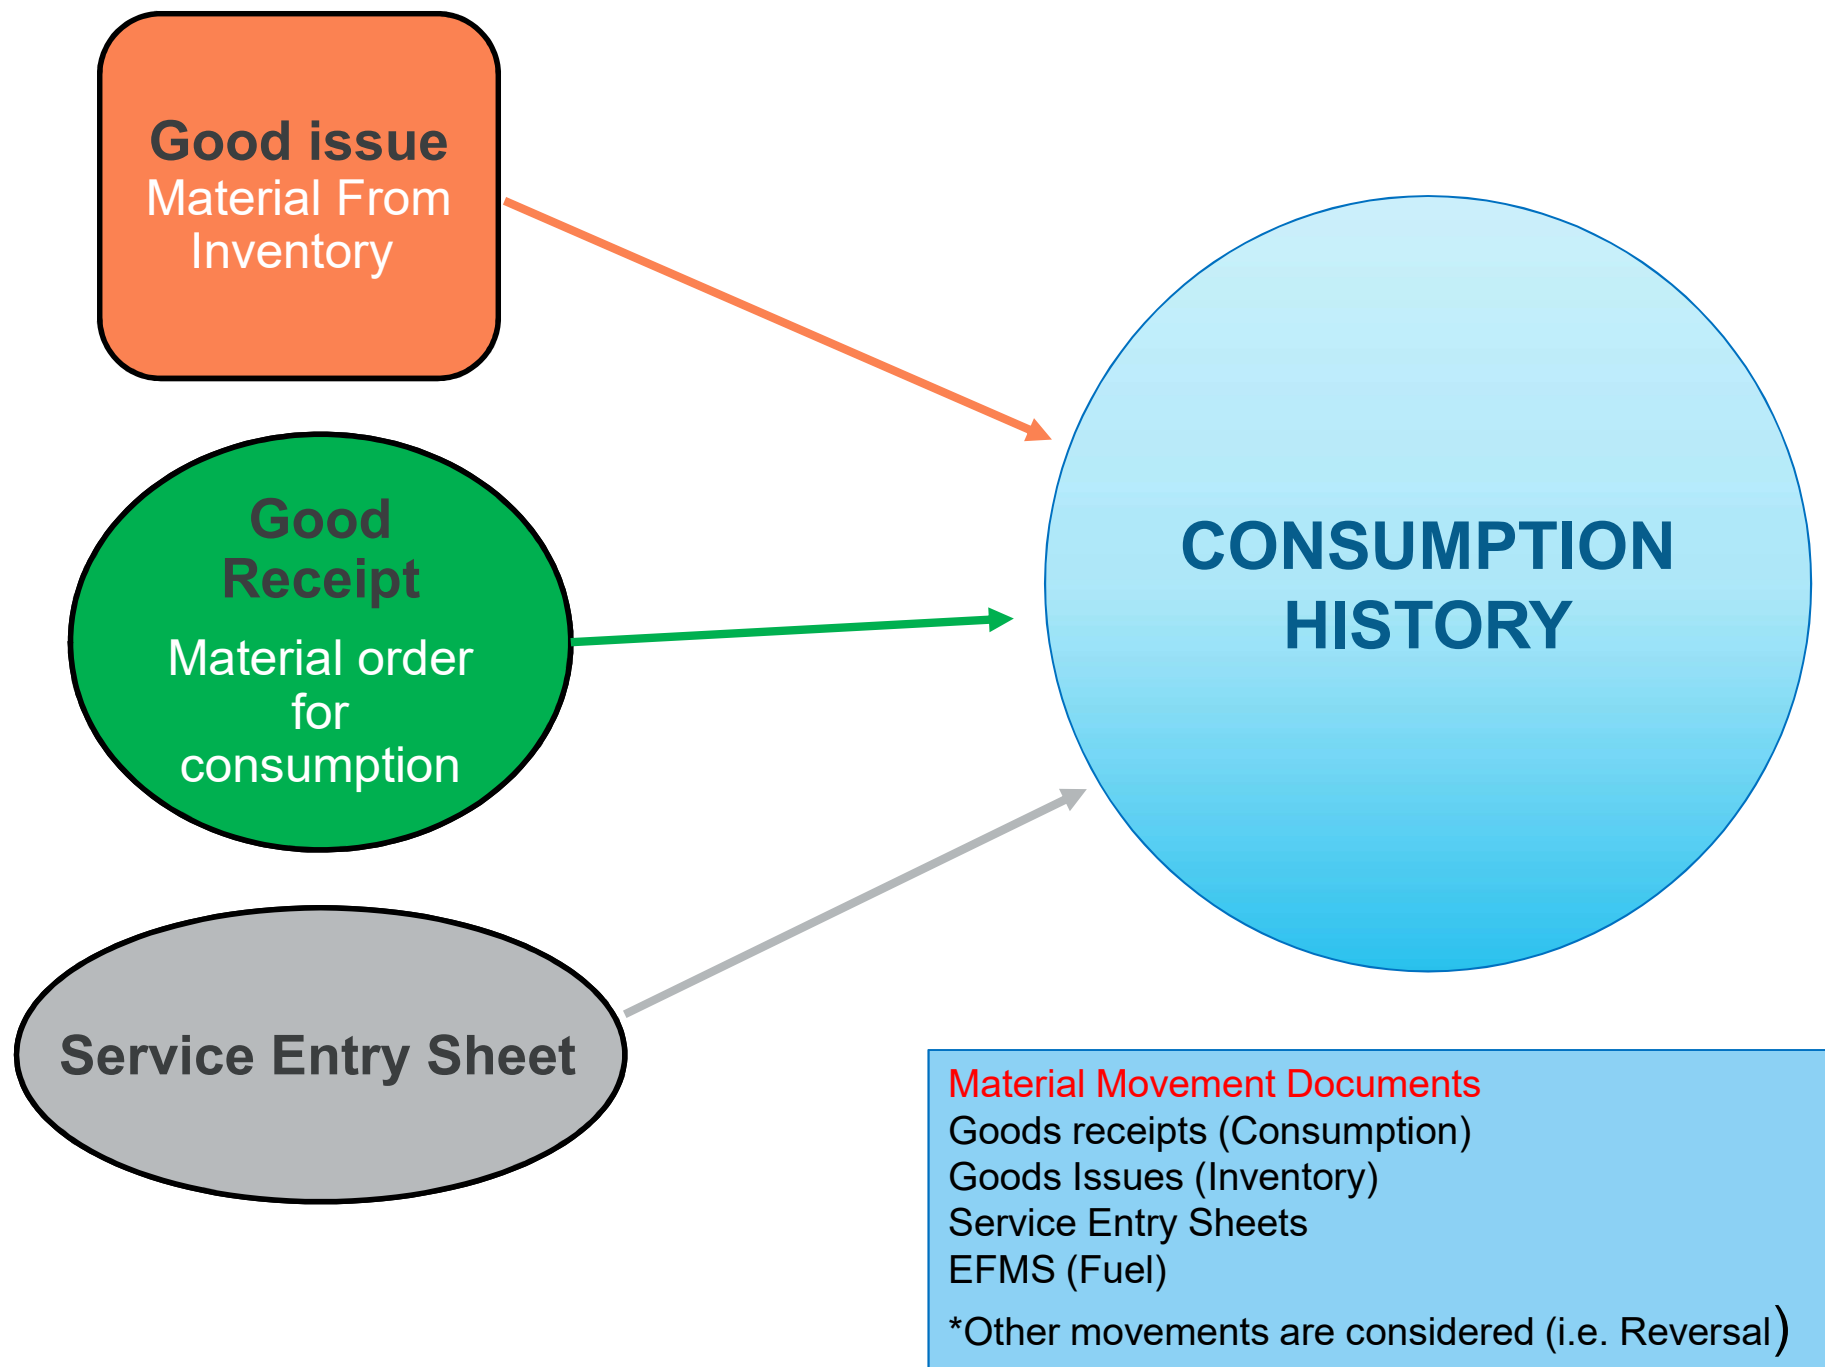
Good issue
Material From Inventory

Good Receipt
Material order for consumption

Service Entry Sheet

CONSUMPTION HISTORY

Material Movement Documents
Goods receipts (Consumption)
Goods Issues (Inventory)
Service Entry Sheets
EFMS (Fuel)
*Other movements are considered (i.e. Reversal)